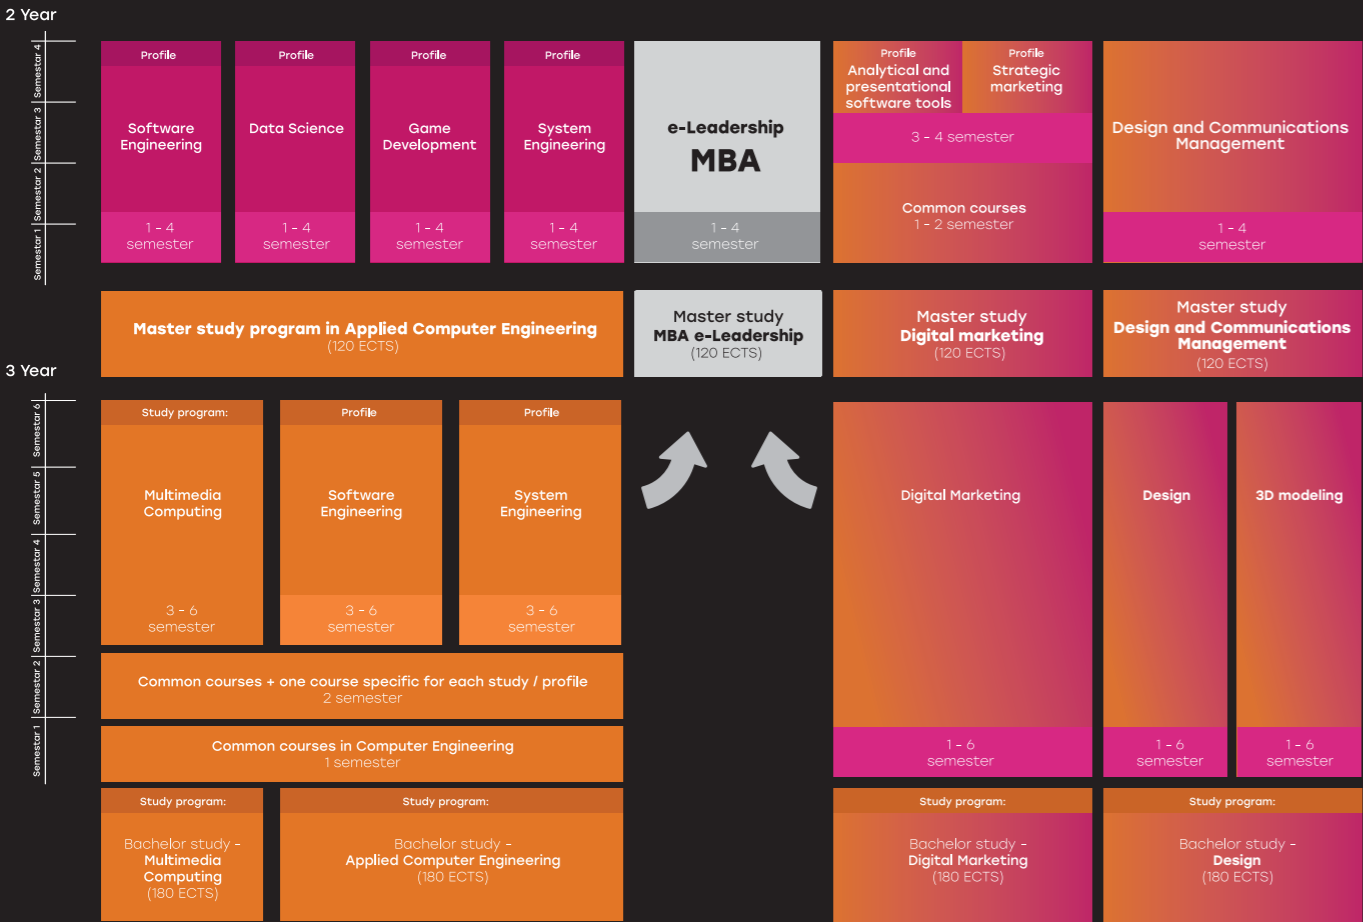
2 Year

Semestar 4
Semestar 3
Semestar 2
Semestar 1

Profile
Software Engineering
1 - 4
semester

Profile
Data Science
1 - 4
semester

Profile
Game Development
1 - 4
semester

Profile
System Engineering
1 - 4
semester

e-Leadership
MBA
1 - 4
semester

Profile
Analytical and presentational software tools

Profile
Strategic marketing

3 - 4 semester

Common courses
1 - 2 semester

Design and Communications Management
1 - 4
semester

Master study program in Applied Computer Engineering
(120 ECTS)

Master study
MBA e-Leadership
(120 ECTS)

Master study
Digital marketing
(120 ECTS)

Master study
Design and Communications Management
(120 ECTS)

3 Year

Semestar 6
Semestar 5
Semestar 4
Semestar 3
Semestar 2
Semestar 1

Study program:
Multimedia Computing
3 - 6
semester

Profile
Software Engineering
3 - 6
semester

Profile
System Engineering
3 - 6
semester

Digital Marketing
1 - 6
semester

Design
1 - 6
semester

3D modeling
1 - 6
semester

Common courses + one course specific for each study / profile
2 semester

Common courses in Computer Engineering
1 semester

Study program:
Bachelor study - Multimedia Computing
(180 ECTS)

Study program:
Bachelor study - Applied Computer Engineering
(180 ECTS)

Study program:
Bachelor study - Digital Marketing
(180 ECTS)

Study program:
Bachelor study - Design
(180 ECTS)